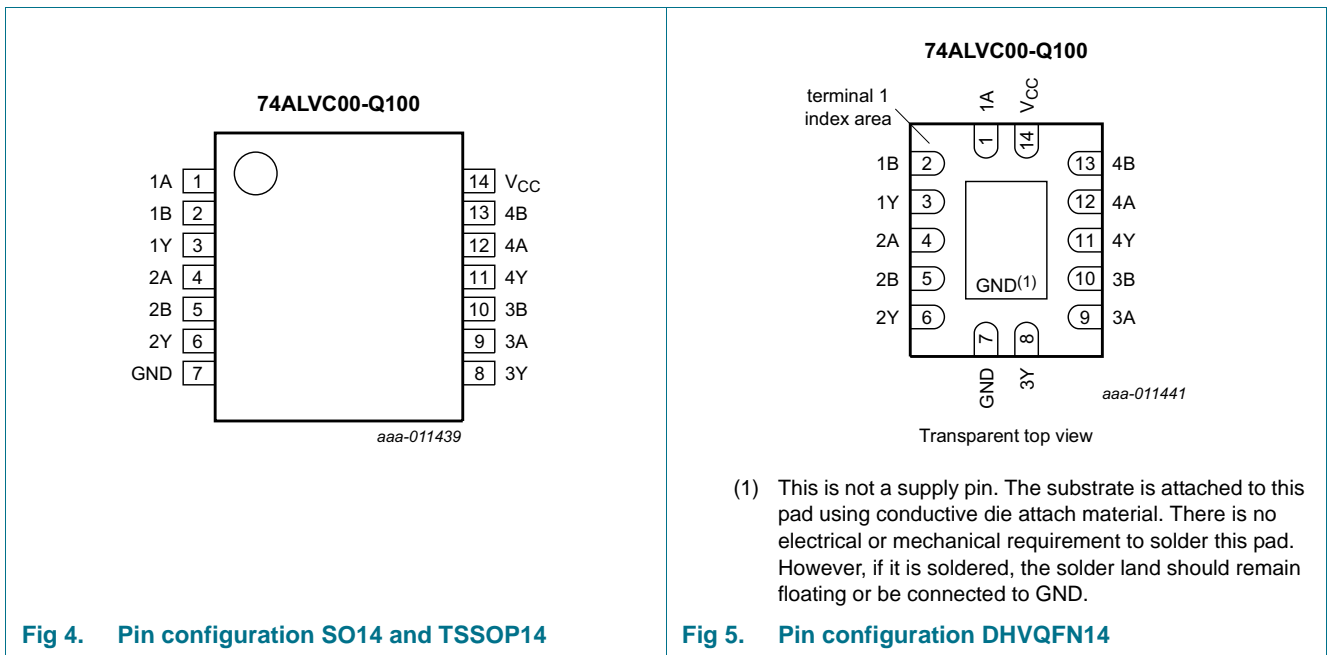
74ALVC00-Q100

1A 1
1B 2
1Y 3
2A 4
2B 5
2Y 6
GND 7

14 $V_{CC}$
13 4B
12 4A
11 4Y
10 3B
9 3A
8 3Y

aaa-011439

Fig 4. Pin configuration SO14 and TSSOP14

74ALVC00-Q100

terminal 1 index area

1A
$V_{CC}$
1
14

1B 2
1Y 3
2A 4
2B 5
2Y 6

13 4B
12 4A
11 4Y
10 3B
9 3A

GND$^{(1)}$

7
8
GND
3Y

aaa-011441

Transparent top view

(1) This is not a supply pin. The substrate is attached to this pad using conductive die attach material. There is no electrical or mechanical requirement to solder this pad. However, if it is soldered, the solder land should remain floating or be connected to GND.

Fig 5. Pin configuration DHVQFN14